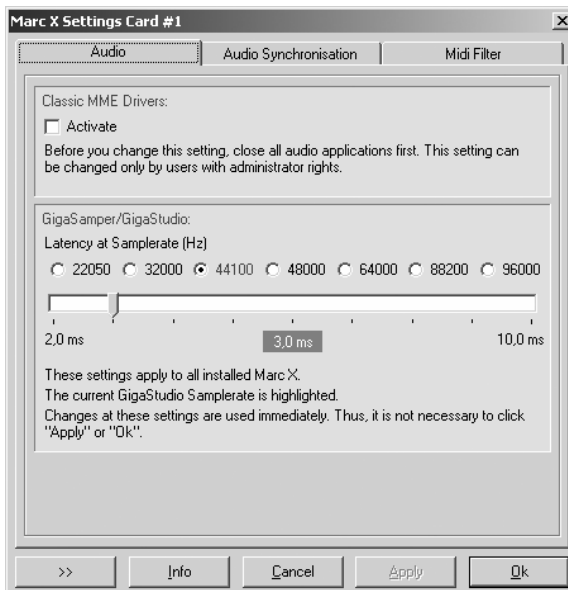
Marc X Settings Card #1

Audio | Audio Synchronisation | Midi Filter

Classic MME Drivers:

Activate

Before you change this setting, close all audio applications first. This setting can be changed only by users with administrator rights.

GigaSamper/GigaStudio:

Latency at Samplerate (Hz)

22050 32000 44100 48000 64000 88200 96000

2,0 ms 3,0 ms 10,0 ms

These settings apply to all installed Marc X.
The current GigaStudio Samplerate is highlighted.
Changes at these settings are used immediately. Thus, it is not necessary to click "Apply" or "Ok".

>> Info Cancel Apply Ok